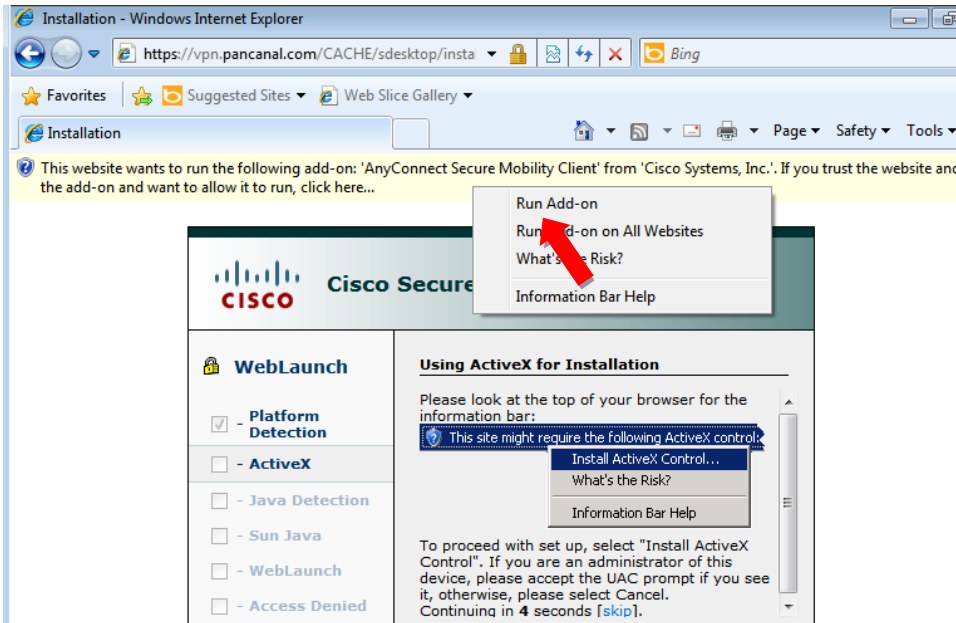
Installation - Windows Internet Explorer

https://vpn.pancanal.com/CACHE/sdesktop/insta

Bing

Favorites

Suggested Sites

Web Slice Gallery

Installation

Page

Safety

Tools

This website wants to run the following add-on: 'AnyConnect Secure Mobility Client' from 'Cisco Systems, Inc.'. If you trust the website and the add-on and want to allow it to run, click here...

Run Add-on

Run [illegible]-on on All Websites

What's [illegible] Risk?

Information Bar Help

CISCO

Cisco Secure

WebLaunch

Platform Detection

- ActiveX

- Java Detection

- Sun Java

- WebLaunch

- Access Denied

Using ActiveX for Installation

Please look at the top of your browser for the information bar:

This site might require the following ActiveX control:

Install ActiveX Control...

What's the Risk?

Information Bar Help

To proceed with set up, select "Install ActiveX Control". If you are an administrator of this device, please accept the UAC prompt if you see it, otherwise, please select Cancel. Continuing in 4 seconds [skip].